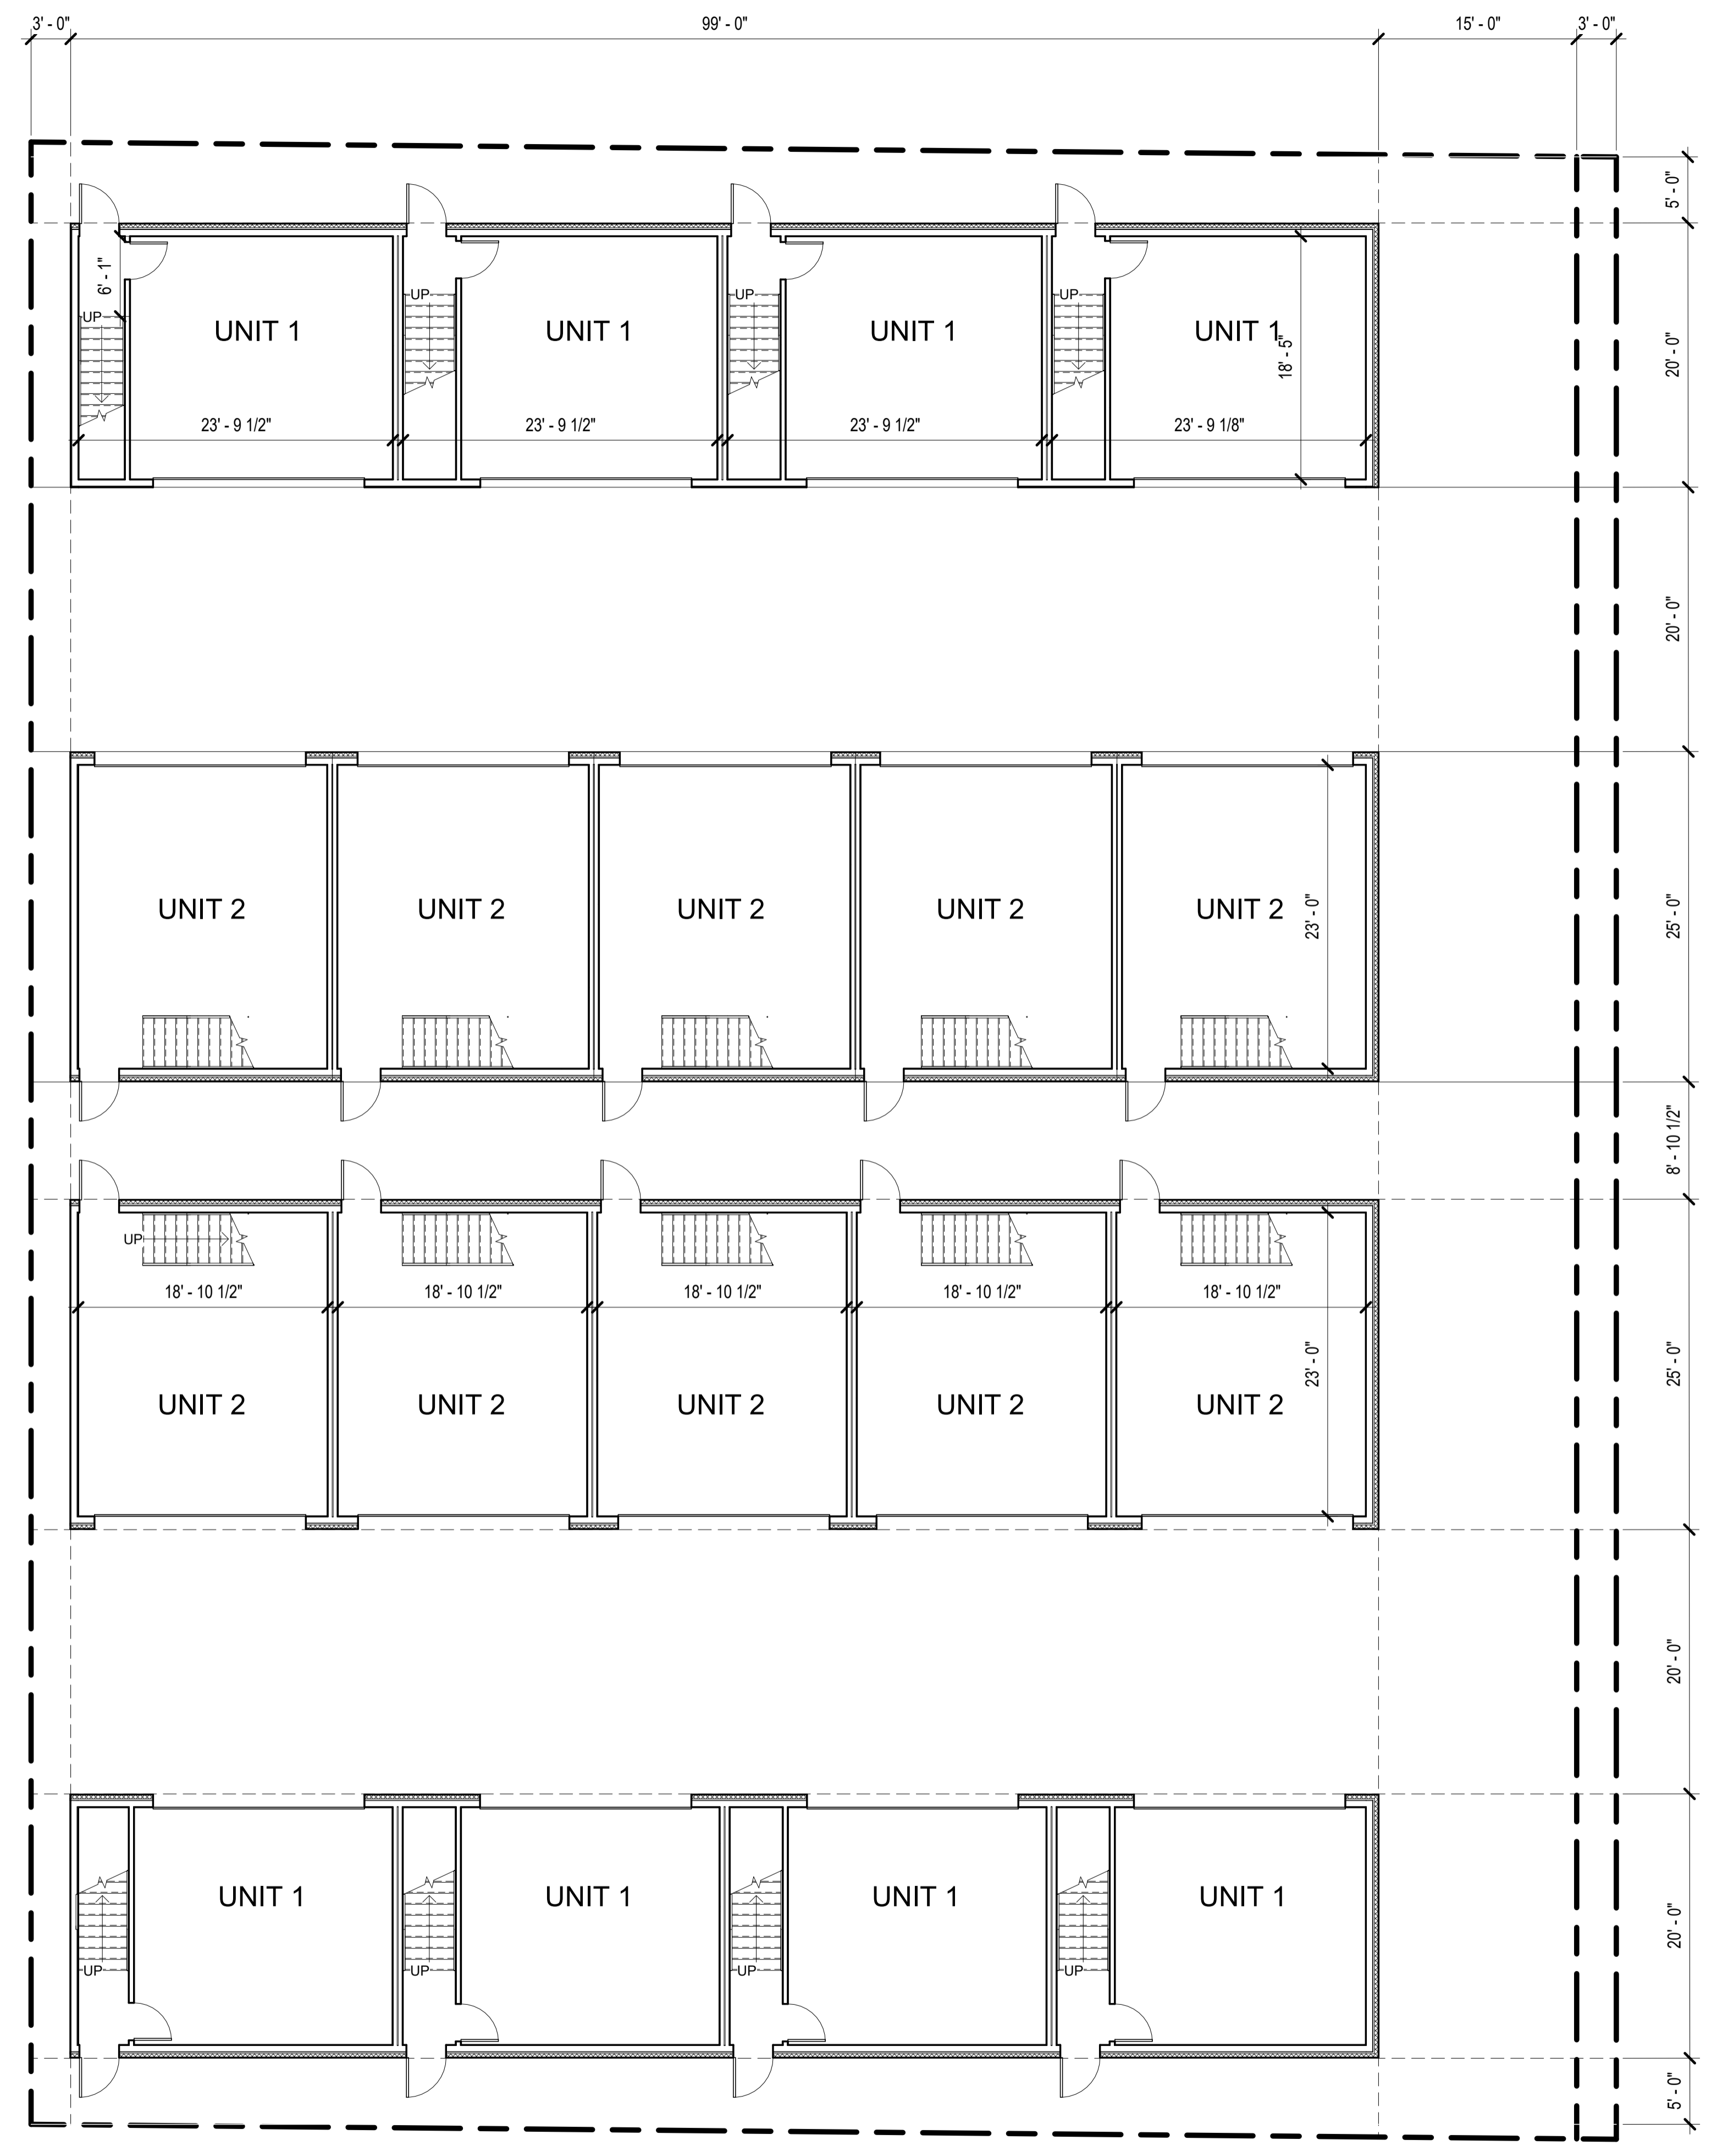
3' - 0"
99' - 0"
15' - 0"
3' - 0"

5' - 0"
20' - 0"
20' - 0"
25' - 0"
8' - 10 1/2"
25' - 0"
20' - 0"
20' - 0"
5' - 0"

6' - 1"
UP
UNIT 1
23' - 9 1/2"
UP
UNIT 1
23' - 9 1/2"
UP
UNIT 1
23' - 9 1/2"
UP
UNIT 1
18' - 5"
23' - 9 1/8"

UNIT 2
UNIT 2
UNIT 2
UNIT 2
UNIT 2
23' - 0"

UP
18' - 10 1/2"
18' - 10 1/2"
18' - 10 1/2"
18' - 10 1/2"
18' - 10 1/2"
UNIT 2
UNIT 2
UNIT 2
UNIT 2
UNIT 2
23' - 0"

UNIT 1
UNIT 1
UNIT 1
UNIT 1
UP
UP
UP
UP